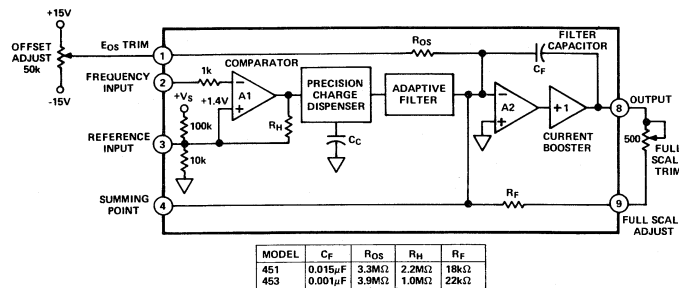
+15V
OFFSET ADJUST 50k
-15V
$E_{OS}$ TRIM
1
FREQUENCY INPUT
2
1k
COMPARATOR
$+V_S$
+1.4V
A1
100k
$R_H$
REFERENCE INPUT
3
10k
PRECISION CHARGE DISPENSER
$C_C$
ADAPTIVE FILTER
$R_{OS}$
FILTER CAPACITOR
$C_F$
A2
+1
CURRENT BOOSTER
8
OUTPUT
500
FULL SCAL TRIM
SUMMING POINT
4
$R_F$
9
FULL SCAL ADJUST

| MODEL | $C_F$ | $R_{OS}$ | $R_H$ | $R_F$ |
|---|---|---|---|---|
| 451 | 0.015μF | 3.3MΩ | 2.2MΩ | 18kΩ |
| 453 | 0.001μF | 3.9MΩ | 1.0MΩ | 22kΩ |